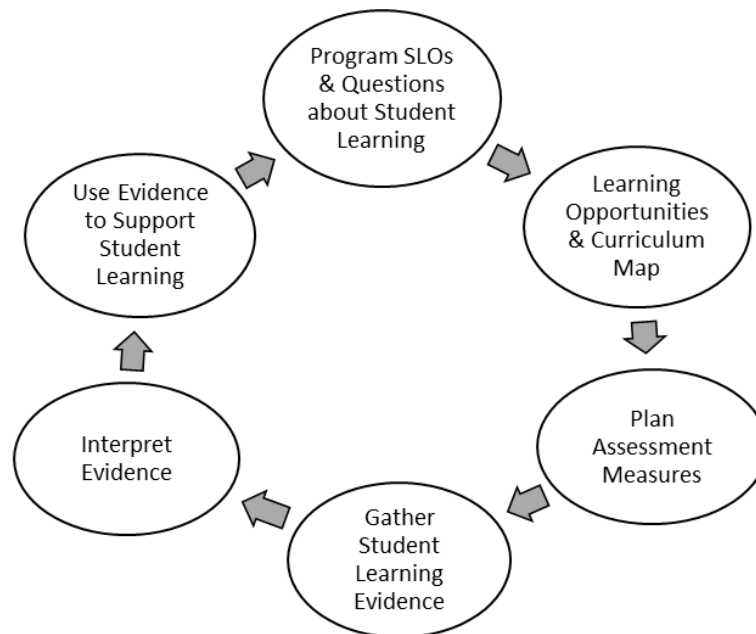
Program SLOs & Questions about Student Learning

Learning Opportunities & Curriculum Map

Plan Assessment Measures

Gather Student Learning Evidence

Interpret Evidence

Use Evidence to Support Student Learning